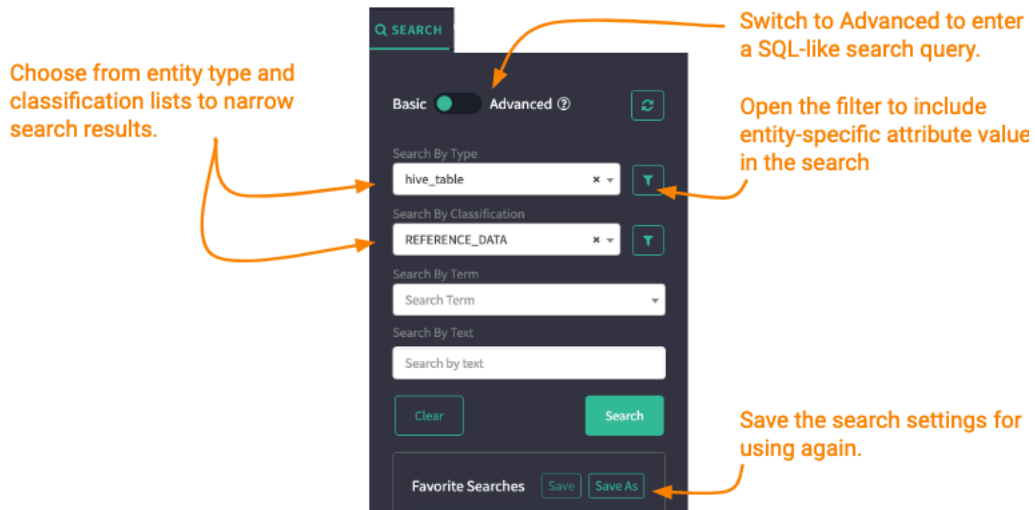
SEARCH

Switch to Advanced to enter a SQL-like search query.

Choose from entity type and classification lists to narrow search results.

Basic Advanced

Open the filter to include entity-specific attribute value in the search

Search By Type

hive_table

Search By Classification

REFERENCE_DATA

Search By Term

Search Term

Search By Text

Search by text

Clear

Search

Save the search settings for using again.

Favorite Searches Save Save As